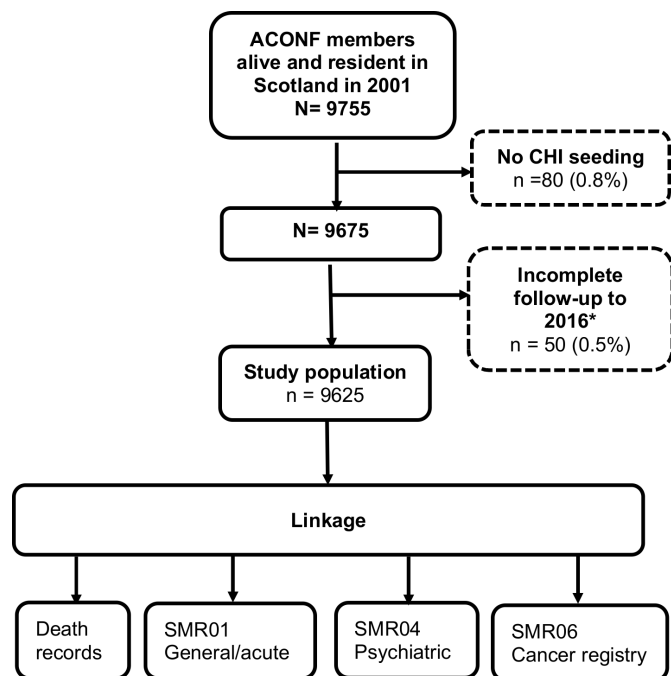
ACONF members alive and resident in Scotland in 2001
N= 9755

No CHI seeding
n =80 (0.8%)

N= 9675

Incomplete follow-up to 2016*
n = 50 (0.5%)

Study population
n = 9625

Linkage

Death records

SMR01
General/acute

SMR04
Psychiatric

SMR06
Cancer registry